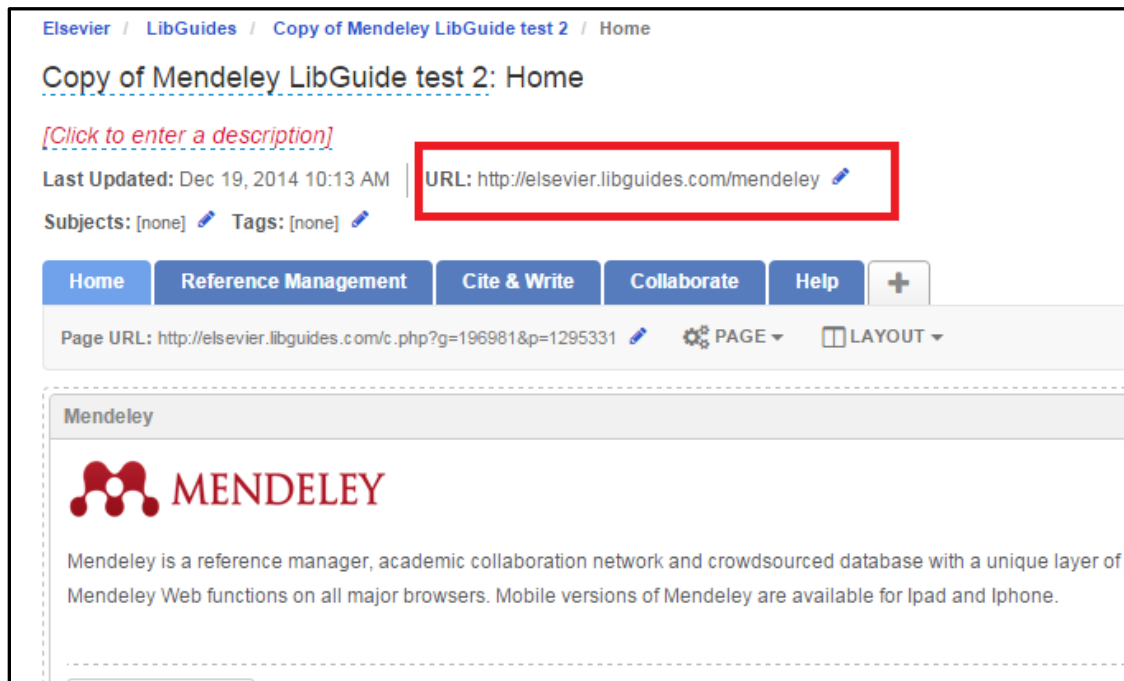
Elsevier / LibGuides / Copy of Mendeley LibGuide test 2 / Home

Copy of Mendeley LibGuide test 2: Home

[Click to enter a description]

Last Updated: Dec 19, 2014 10:13 AM | URL: http://elsevier.libguides.com/mendeley

Subjects: [none] Tags: [none]

Home | Reference Management | Cite & Write | Collaborate | Help | +

Page URL: http://elsevier.libguides.com/c.php?g=196981&p=1295331 PAGE LAYOUT

Mendeley

MENDELEY

Mendeley is a reference manager, academic collaboration network and crowdsourced database with a unique layer of Mendeley Web functions on all major browsers. Mobile versions of Mendeley are available for Ipad and Iphone.